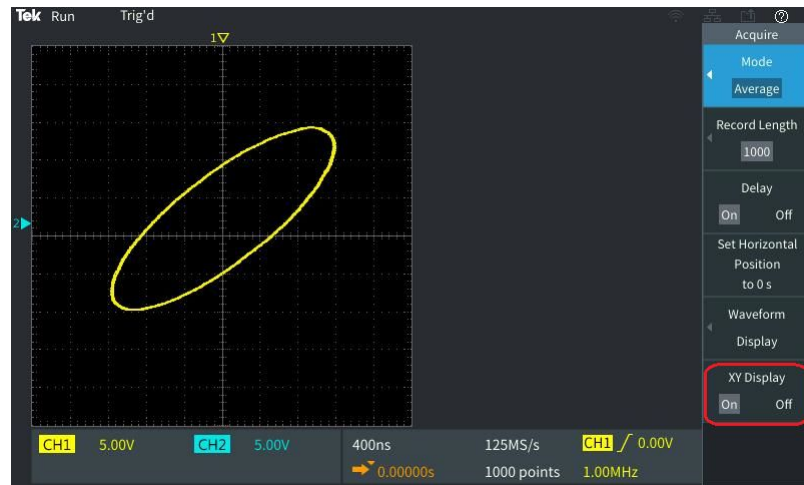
Tek Run Trig'd

1

2

Acquire

Mode

Average

Record Length

1000

Delay

On Off

Set Horizontal Position to 0 s

Waveform Display

XY Display

On Off

CH1 5.00V CH2 5.00V

400ns 125MS/s CH1 0.00V

0.00000s 1000 points 1.00MHz